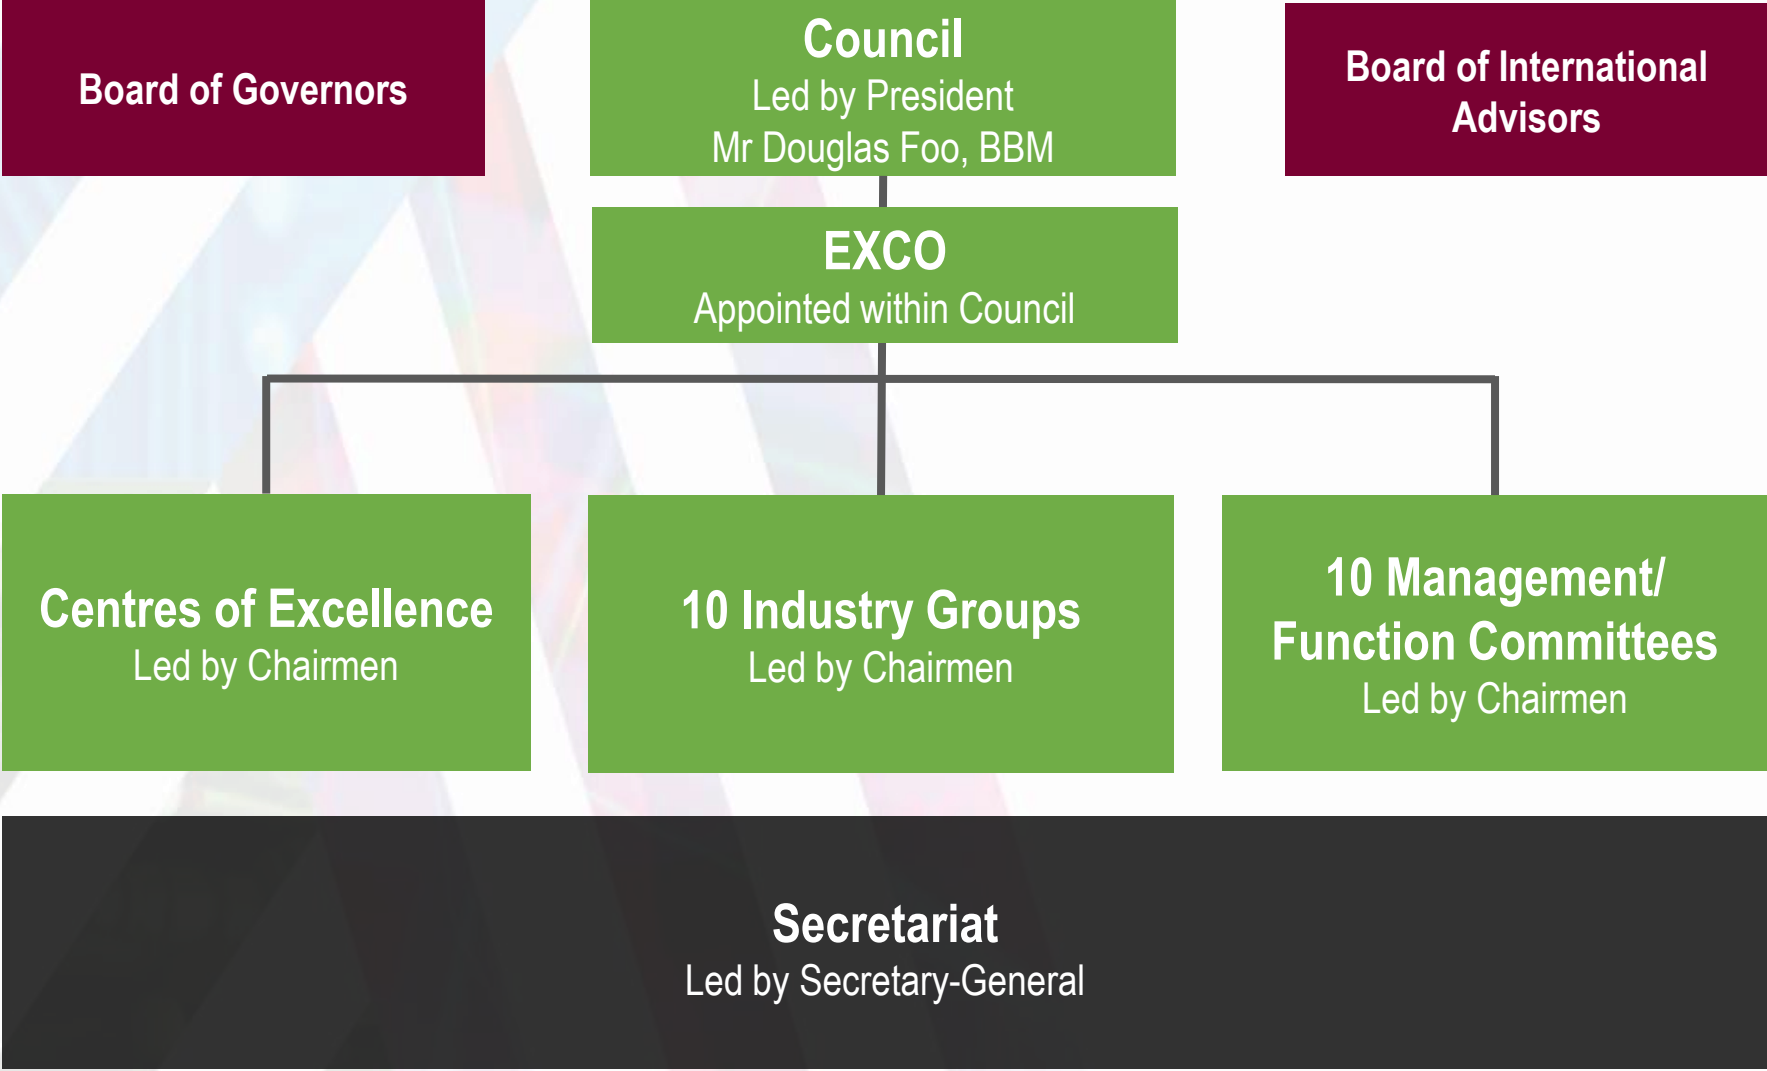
Board of Governors

Council
Led by President
Mr Douglas Foo, BBM

Board of International Advisors

EXCO
Appointed within Council

Centres of Excellence
Led by Chairmen

10 Industry Groups
Led by Chairmen

10 Management/ Function Committees
Led by Chairmen

Secretariat
Led by Secretary-General